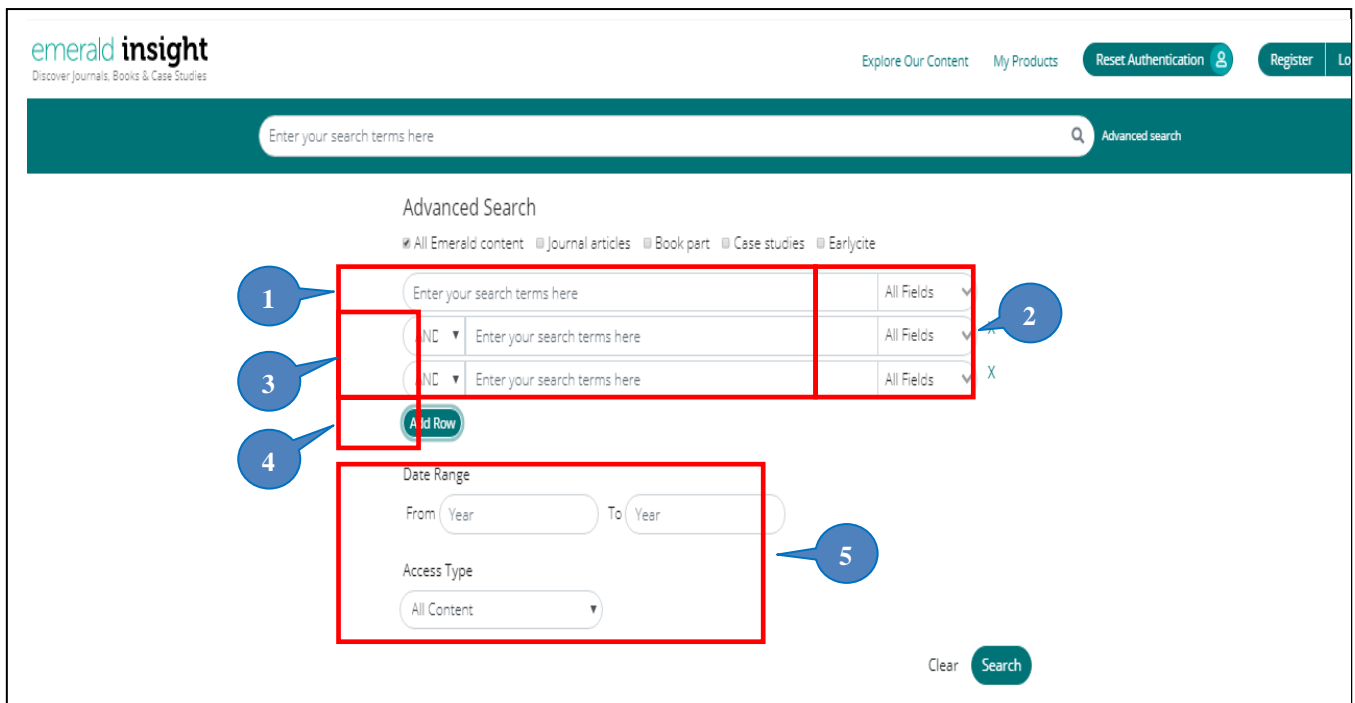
emerald insight
Discover Journals, Books & Case Studies

Explore Our Content My Products Reset Authentication Register Lo

Enter your search terms here Advanced search

Advanced Search

All Emerald content Journal articles Book part Case studies Earlycite

1

Enter your search terms here All Fields

2

3

AND Enter your search terms here All Fields X

AND Enter your search terms here All Fields X

4

Add Row

Date Range

From Year To Year

5

Access Type

All Content

Clear Search